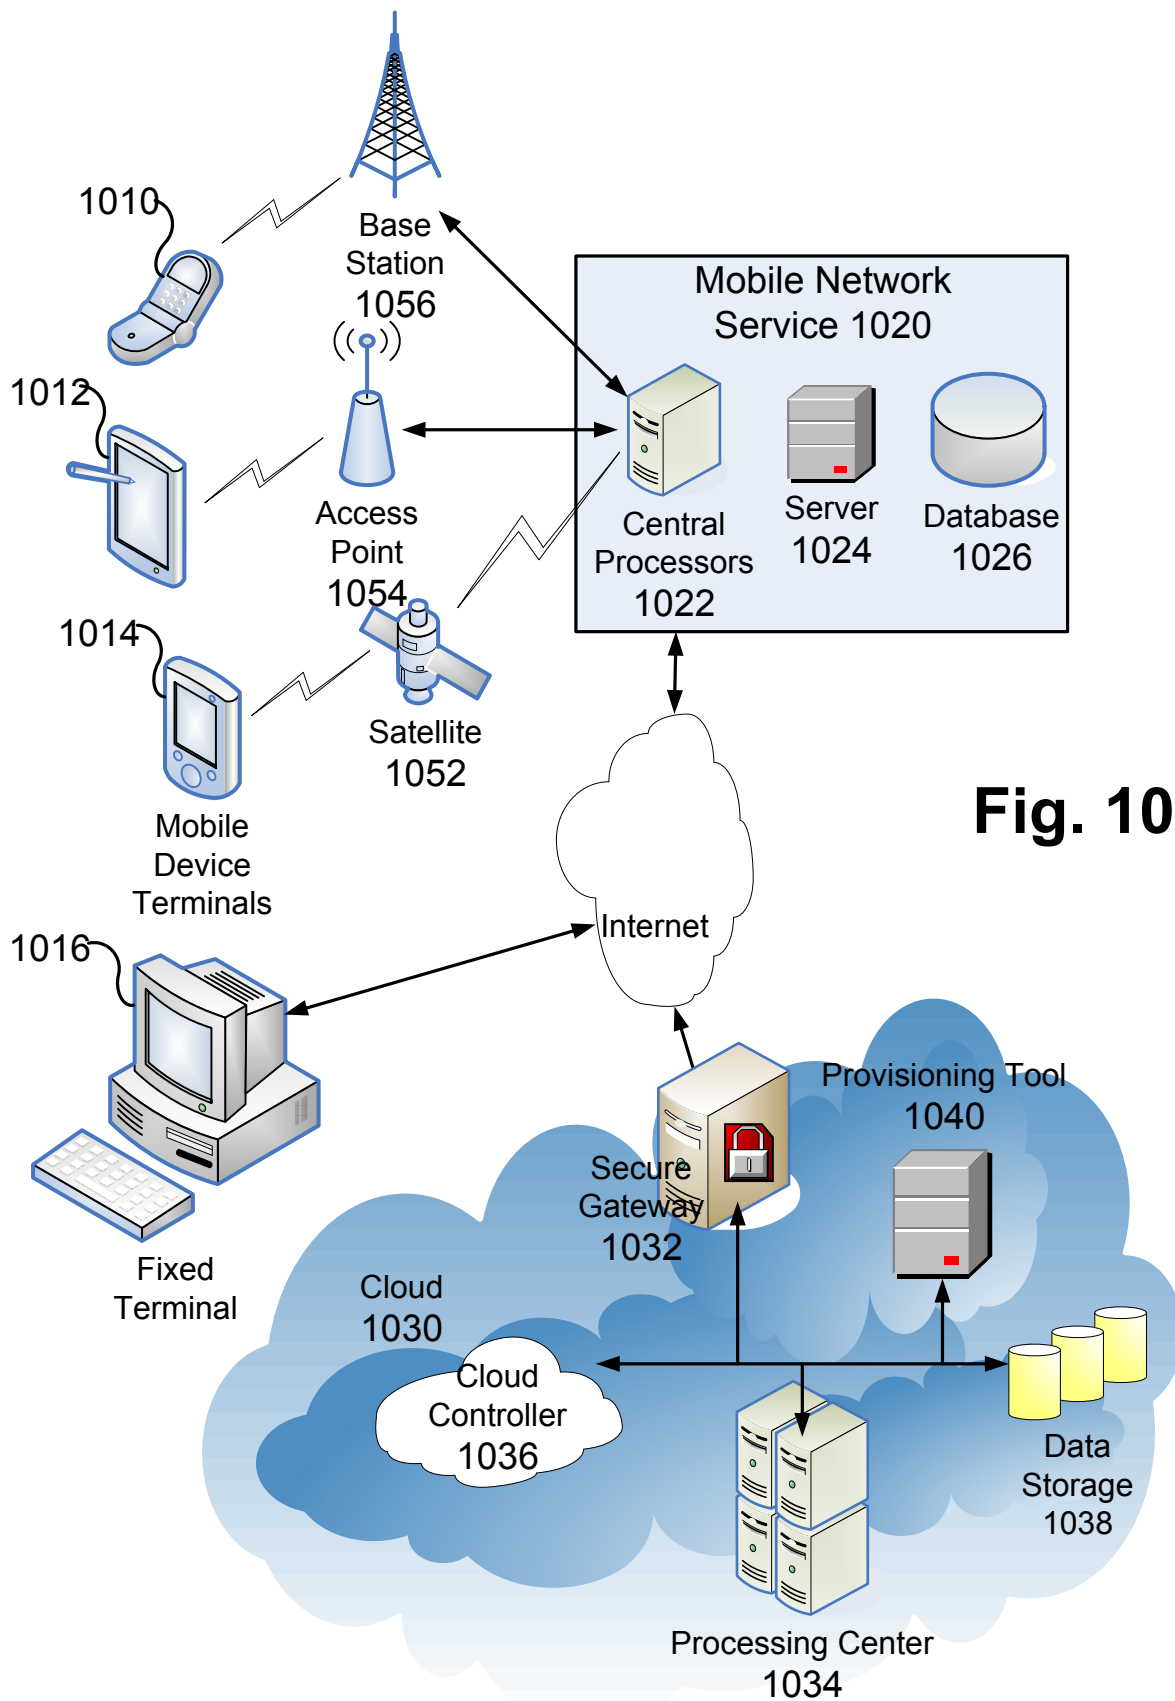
1010

Base Station 1056

Mobile Network Service 1020

1012

Access Point 1054

Central Processors 1022

Server 1024

Database 1026

1014

Satellite 1052

Mobile Device Terminals

Fig. 10

1016

Internet

Provisioning Tool 1040

Secure Gateway 1032

Fixed Terminal

Cloud 1030

Cloud Controller 1036

Data Storage 1038

Processing Center 1034